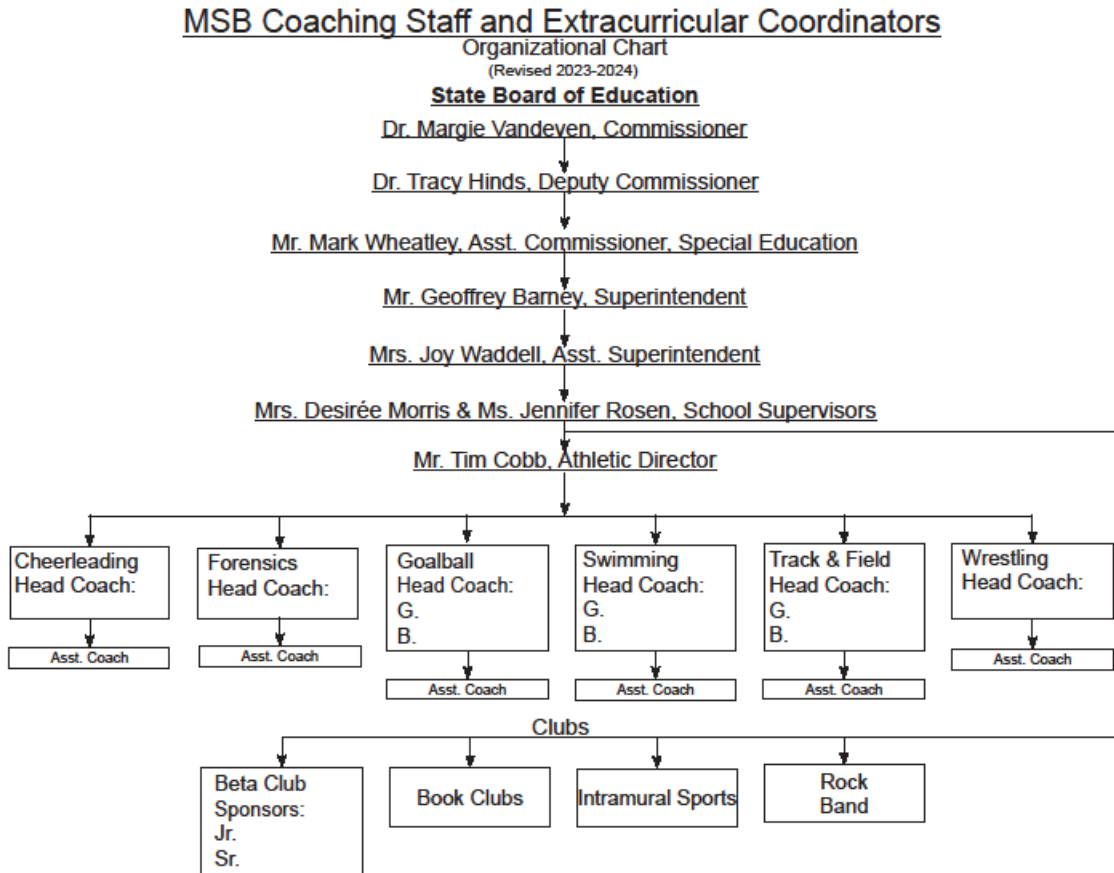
MSB Coaching Staff and Extracurricular Coordinators
Organizational Chart
(Revised 2023-2024)
State Board of Education

Dr. Margie Vandeven, Commissioner

Dr. Tracy Hinds, Deputy Commissioner

Mr. Mark Wheatley, Asst. Commissioner, Special Education

Mr. Geoffrey Barney, Superintendent

Mrs. Joy Waddell, Asst. Superintendent

Mrs. Desirée Morris & Ms. Jennifer Rosen, School Supervisors

Mr. Tim Cobb, Athletic Director

Cheerleading Head Coach:
Asst. Coach

Forensics Head Coach:
Asst. Coach

Goalball Head Coach:
G.
B.
Asst. Coach

Swimming Head Coach:
G.
B.
Asst. Coach

Track & Field Head Coach:
G.
B.
Asst. Coach

Wrestling Head Coach:
Asst. Coach

Clubs

Beta Club Sponsors:
Jr.
Sr.

Book Clubs

Intramural Sports

Rock Band